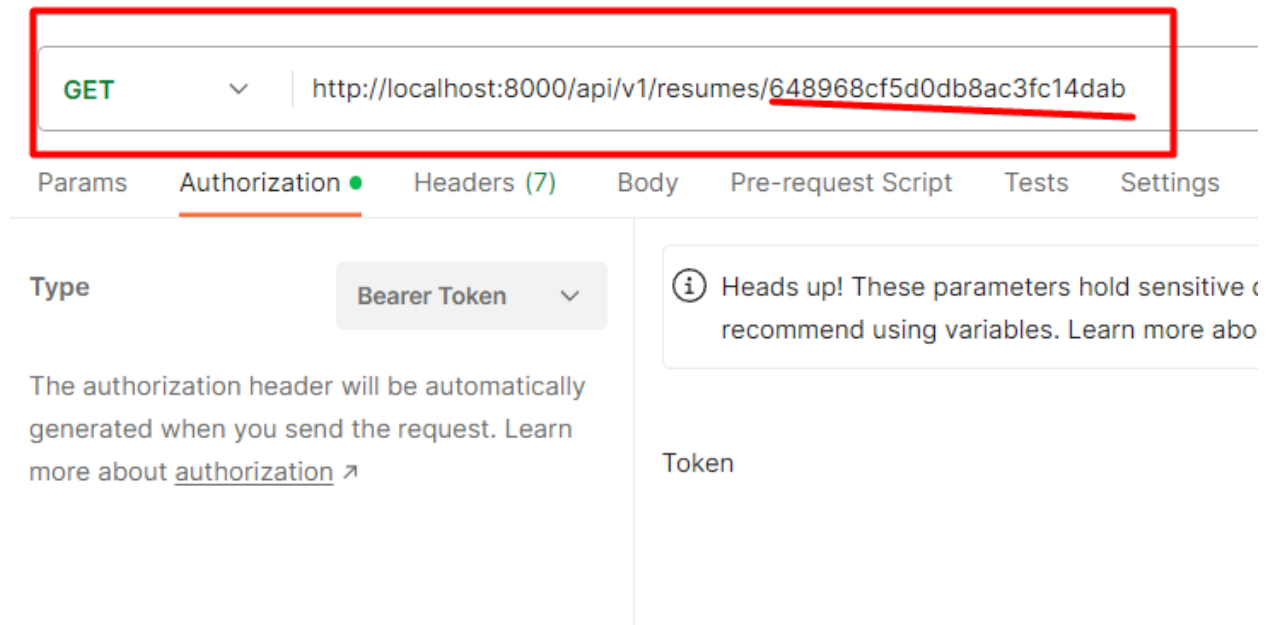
GET

http://localhost:8000/api/v1/resumes/648968cf5d0db8ac3fc14dab

Params Authorization Headers (7) Body Pre-request Script Tests Settings

Type

Bearer Token

The authorization header will be automatically generated when you send the request. Learn more about authorization ↗

Heads up! These parameters hold sensitive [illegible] recommend using variables. Learn more abo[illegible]

Token